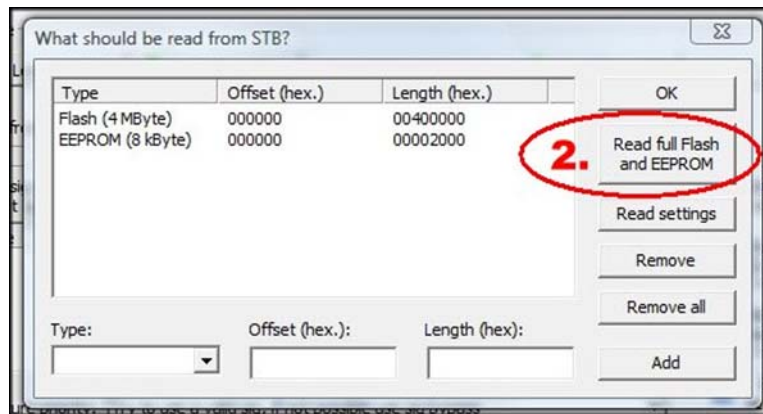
What should be read from STB?

| Type | Offset (hex.) | Length (hex.) |
|---|---|---|
| Flash (4 MByte) | 000000 | 00400000 |
| EEPROM (8 kByte) | 000000 | 00002000 |

OK

2.

Read full Flash and EEPROM

Read settings

Remove

Remove all

Type:

Offset (hex.):

Length (hex):

Add